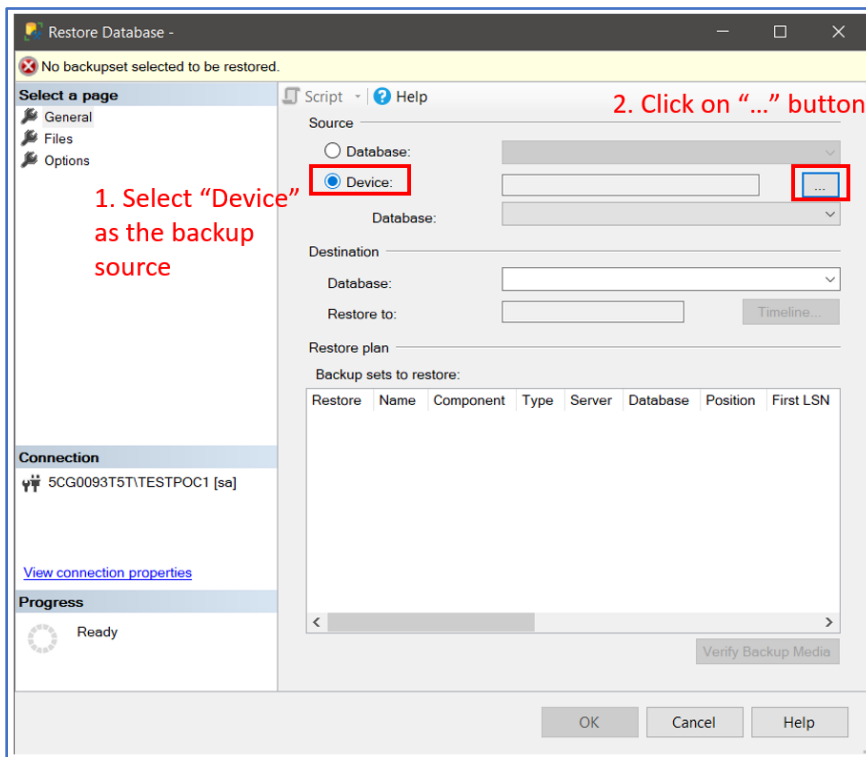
Restore Database -

No backupset selected to be restored.

Select a page
General
Files
Options

Script
Help

2. Click on "..." button

Source
Database:
Device:
...
Database:

1. Select "Device" as the backup source

Destination
Database:
Restore to:
Timeline...

Restore plan
Backup sets to restore:

| Restore | Name | Component | Type | Server | Database | Position | First LSN |
|---|---|---|---|---|---|---|---|

Connection
5CG0093T5T\TESTPOC1 [sa]

View connection properties

Progress
Ready

Verify Backup Media

OK
Cancel
Help